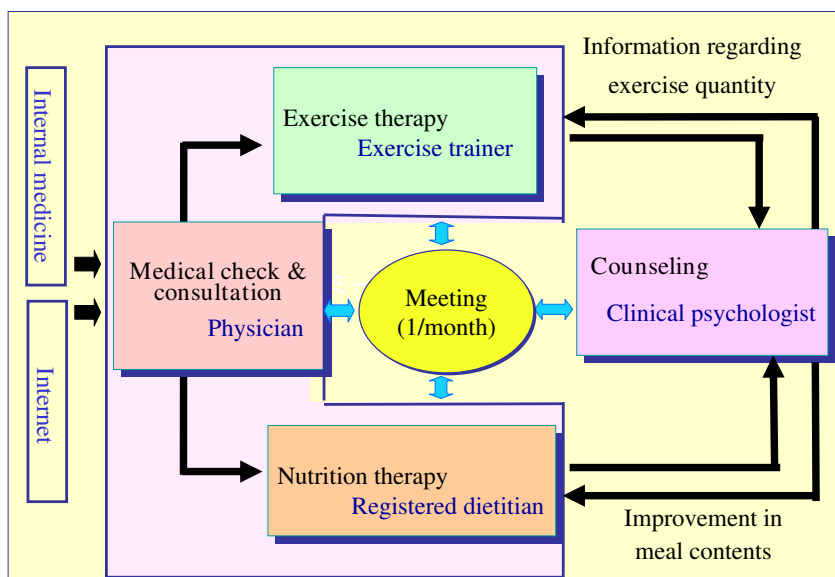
Internal medicine

Internet

Information regarding exercise quantity

Exercise therapy
Exercise trainer

Medical check & consultation
Physician

Meeting
(1/month)

Counseling
Clinical psychologist

Nutrition therapy
Registered dietitian

Improvement in meal contents